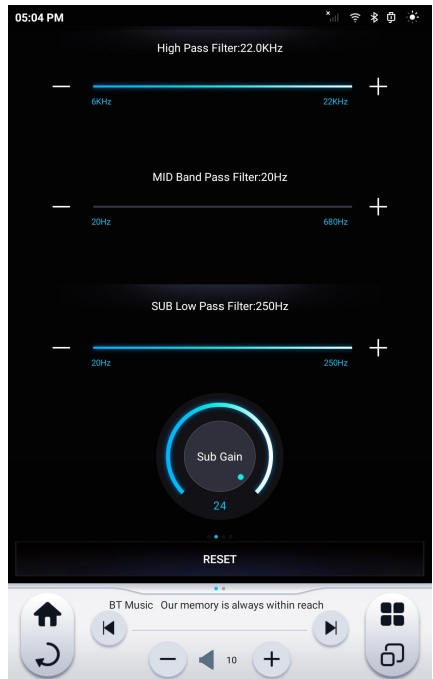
05:04 PM

High Pass Filter:22.0KHz

—

+

6KHz

22KHz

MID Band Pass Filter:20Hz

—

+

20Hz

680Hz

SUB Low Pass Filter:250Hz

—

+

20Hz

250Hz

Sub Gain

24

RESET

BT Music Our memory is always within reach

10